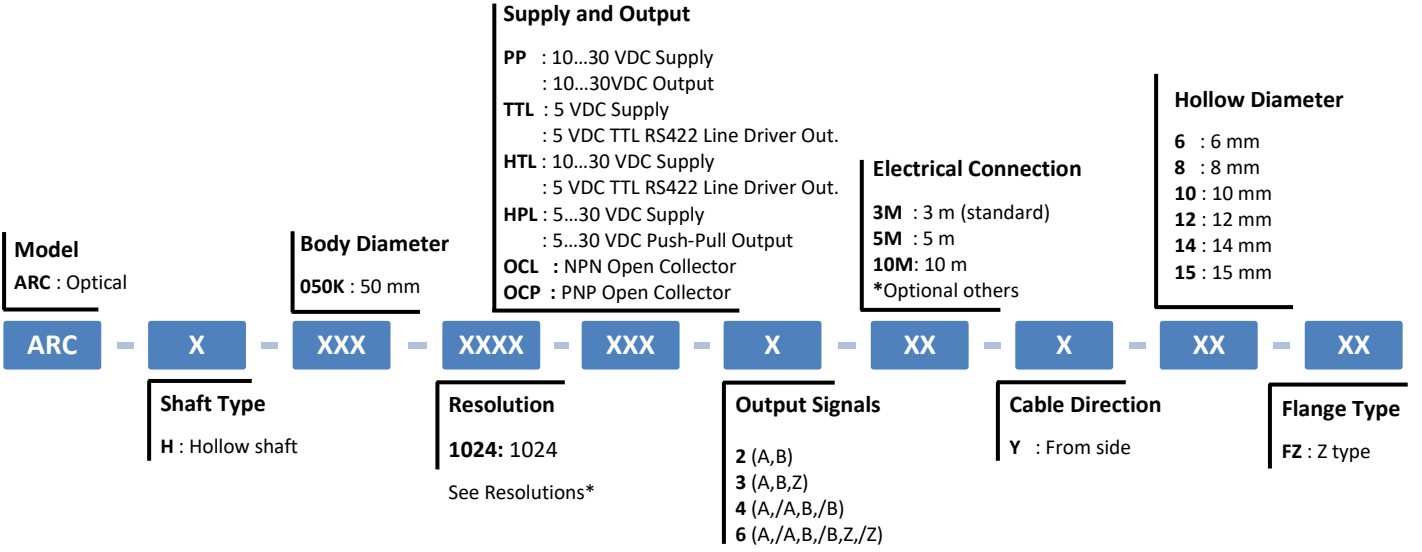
Supply and Output

PP : 10…30 VDC Supply
: 10…30VDC Output
TTL : 5 VDC Supply
: 5 VDC TTL RS422 Line Driver Out.
HTL : 10…30 VDC Supply
: 5 VDC TTL RS422 Line Driver Out.
HPL : 5…30 VDC Supply
: 5…30 VDC Push-Pull Output
OCL : NPN Open Collector
OCP : PNP Open Collector

Hollow Diameter

6 : 6 mm
8 : 8 mm
10 : 10 mm
12 : 12 mm
14 : 14 mm
15 : 15 mm

Electrical Connection

3M : 3 m (standard)
5M : 5 m
10M: 10 m
*Optional others

Model

ARC : Optical

Body Diameter

050K : 50 mm

ARC - X - XXX - XXXX - XXX - X - XX - X - XX - XX

Shaft Type

H : Hollow shaft

Resolution

1024: 1024

See Resolutions*

Output Signals

2 (A,B)
3 (A,B,Z)
4 (A,/A,B,/B)
6 (A,/A,B,/B,Z,/Z)

Cable Direction

Y : From side

Flange Type

FZ : Z type